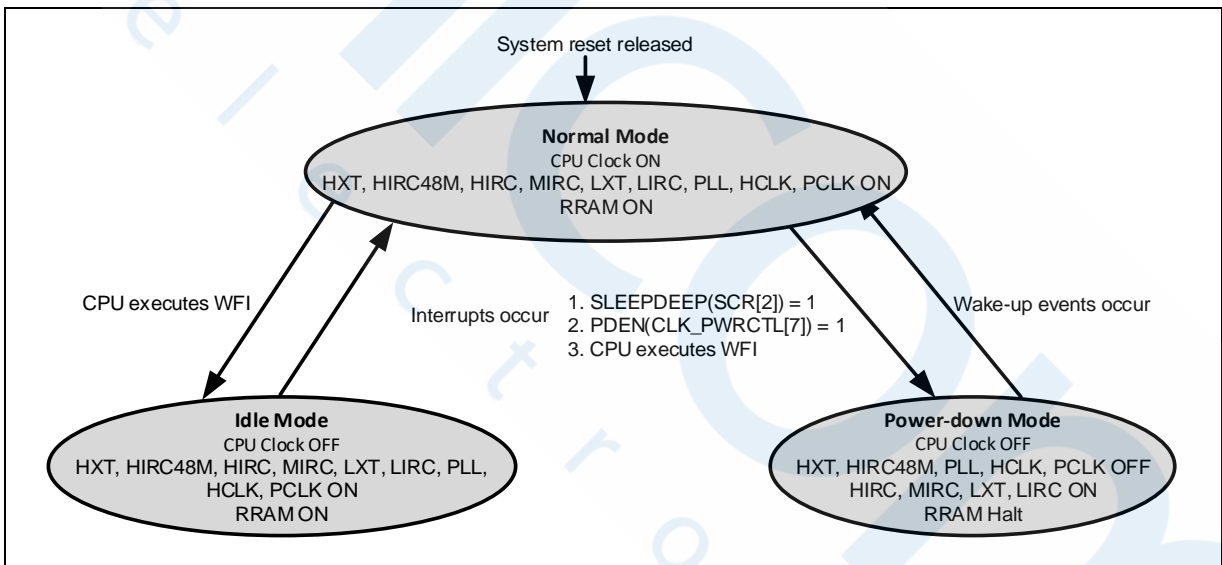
System reset released

Normal Mode
CPU Clock ON
HXT, HIRC48M, HIRC, MIRC, LXT, LIRC, PLL, HCLK, PCLK ON
RRAM ON

CPU executes WFI

Interrupts occur

1. SLEEPDEEP(SCR[2]) = 1
2. PDEN(CLK_PWRCTL[7]) = 1
3. CPU executes WFI

Wake-up events occur

Idle Mode
CPU Clock OFF
HXT, HIRC48M, HIRC, MIRC, LXT, LIRC, PLL, HCLK, PCLK ON
RRAM ON

Power-down Mode
CPU Clock OFF
HXT, HIRC48M, PLL, HCLK, PCLK OFF
HIRC, MIRC, LXT, LIRC ON
RRAM Halt